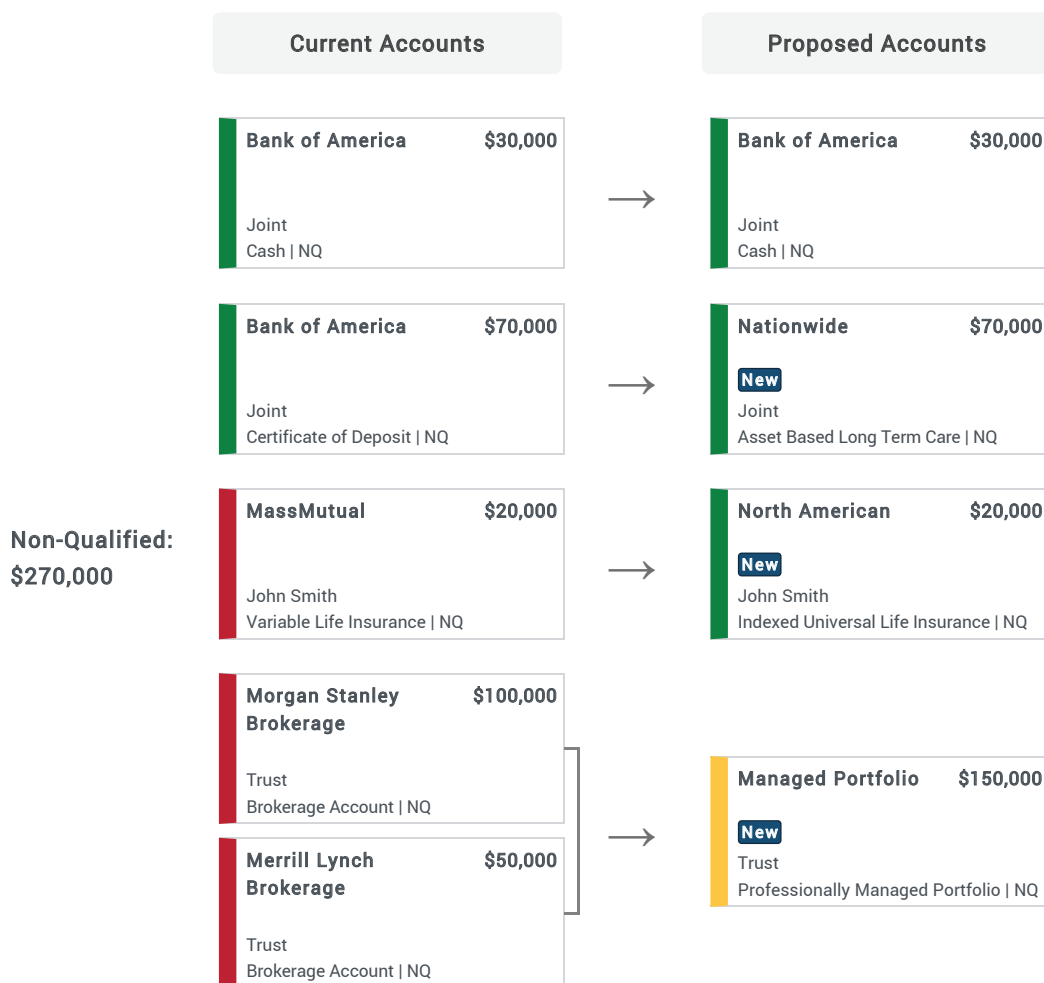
Current Accounts

Proposed Accounts

Non-Qualified: $270,000

Bank of America $30,000
Joint
Cash | NQ

Bank of America $30,000
Joint
Cash | NQ

Bank of America $70,000
Joint
Certificate of Deposit | NQ

Nationwide $70,000
New
Joint
Asset Based Long Term Care | NQ

MassMutual $20,000
John Smith
Variable Life Insurance | NQ

North American $20,000
New
John Smith
Indexed Universal Life Insurance | NQ

Morgan Stanley Brokerage $100,000
Trust
Brokerage Account | NQ

Merrill Lynch Brokerage $50,000
Trust
Brokerage Account | NQ

Managed Portfolio $150,000
New
Trust
Professionally Managed Portfolio | NQ